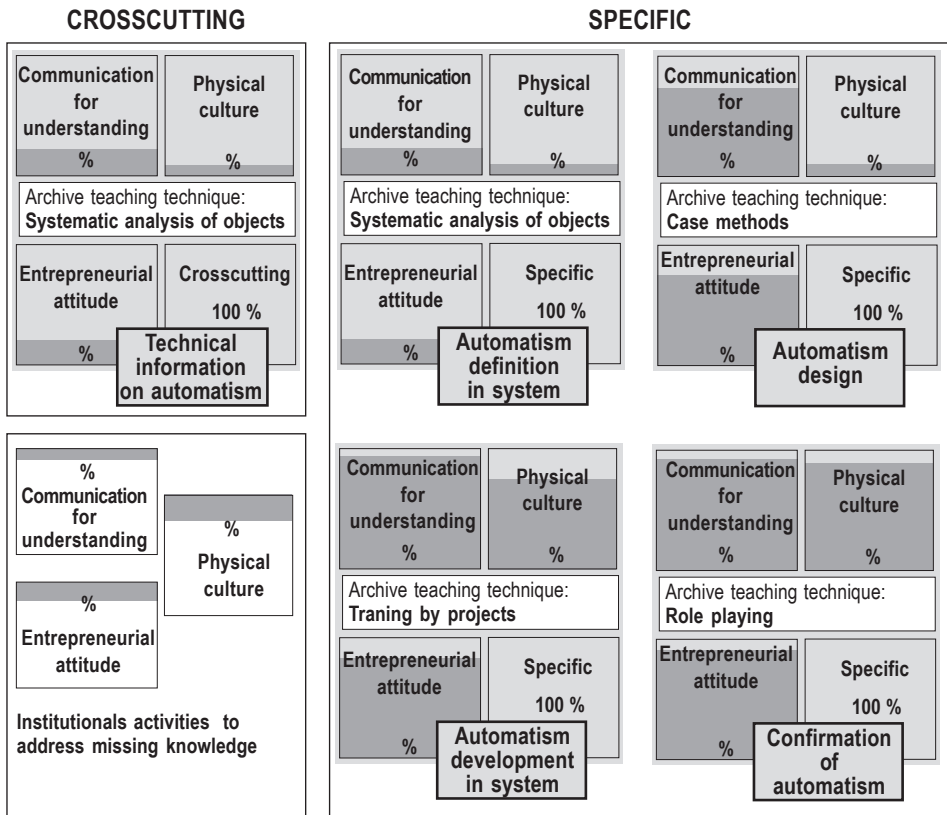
CROSSCUTTING

SPECIFIC

Communication for understanding
%

Physical culture
%

Archive teaching technique:
Systematic analysis of objects

Entrepreneurial attitude
%

Crosscutting
100 %

Technical information on automatism

Communication for understanding
%

Physical culture
%

Archive teaching technique:
Systematic analysis of objects

Entrepreneurial attitude
%

Specific
100 %

Automatism definition in system

Communication for understanding
%

Physical culture
%

Archive teaching technique:
Case methods

Entrepreneurial attitude
%

Specific
100 %

Automatism design

%
Communication for understanding

%
Physical culture

%
Entrepreneurial attitude

Institutionals activities to address missing knowledge

Communication for understanding
%

Physical culture
%

Archive teaching technique:
Traning by projects

Entrepreneurial attitude
%

Specific
100 %

Automatism development in system

Communication for understanding
%

Physical culture
%

Archive teaching technique:
Role playing

Entrepreneurial attitude
%

Specific
100 %

Confirmation of automatism